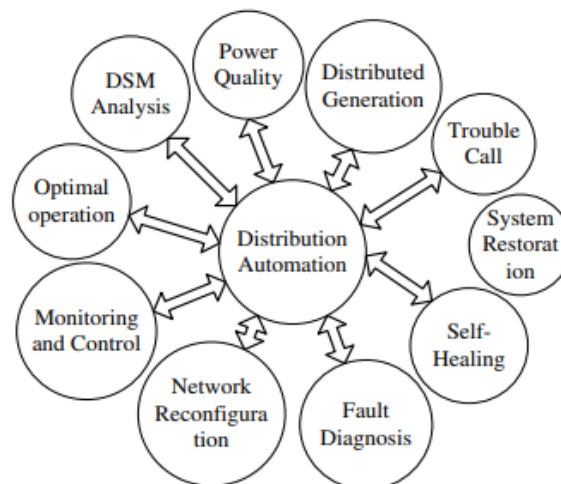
Power Quality

DSM Analysis

Distributed Generation

Trouble Call

Optimal operation

Distribution Automation

System Restorat ion

Monitoring and Control

Self-Healing

Network Reconfigura tion

Fault Diagnosis